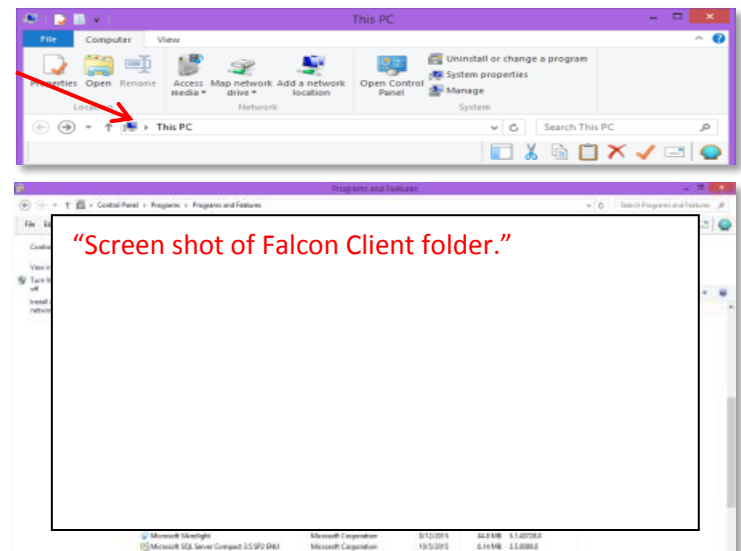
This PC

File Computer View

Properties Open Rename
Location

Access media Map network drive Add a network location
Network

Open Control Panel

Uninstall or change a program
System properties
Manage
System

This PC

Search This PC

Programs and Features

Control Panel > Programs > Programs and Features

Search Programs and Features

File

“Screen shot of Falcon Client folder.”

Microsoft Silverlight Microsoft Corporation 3/12/2015 44.8 MB 5.1.40728.0
Microsoft SQL Server Compact 3.5 SP2 ENU Microsoft Corporation 10/5/2015 6.14 MB 3.5.8080.0